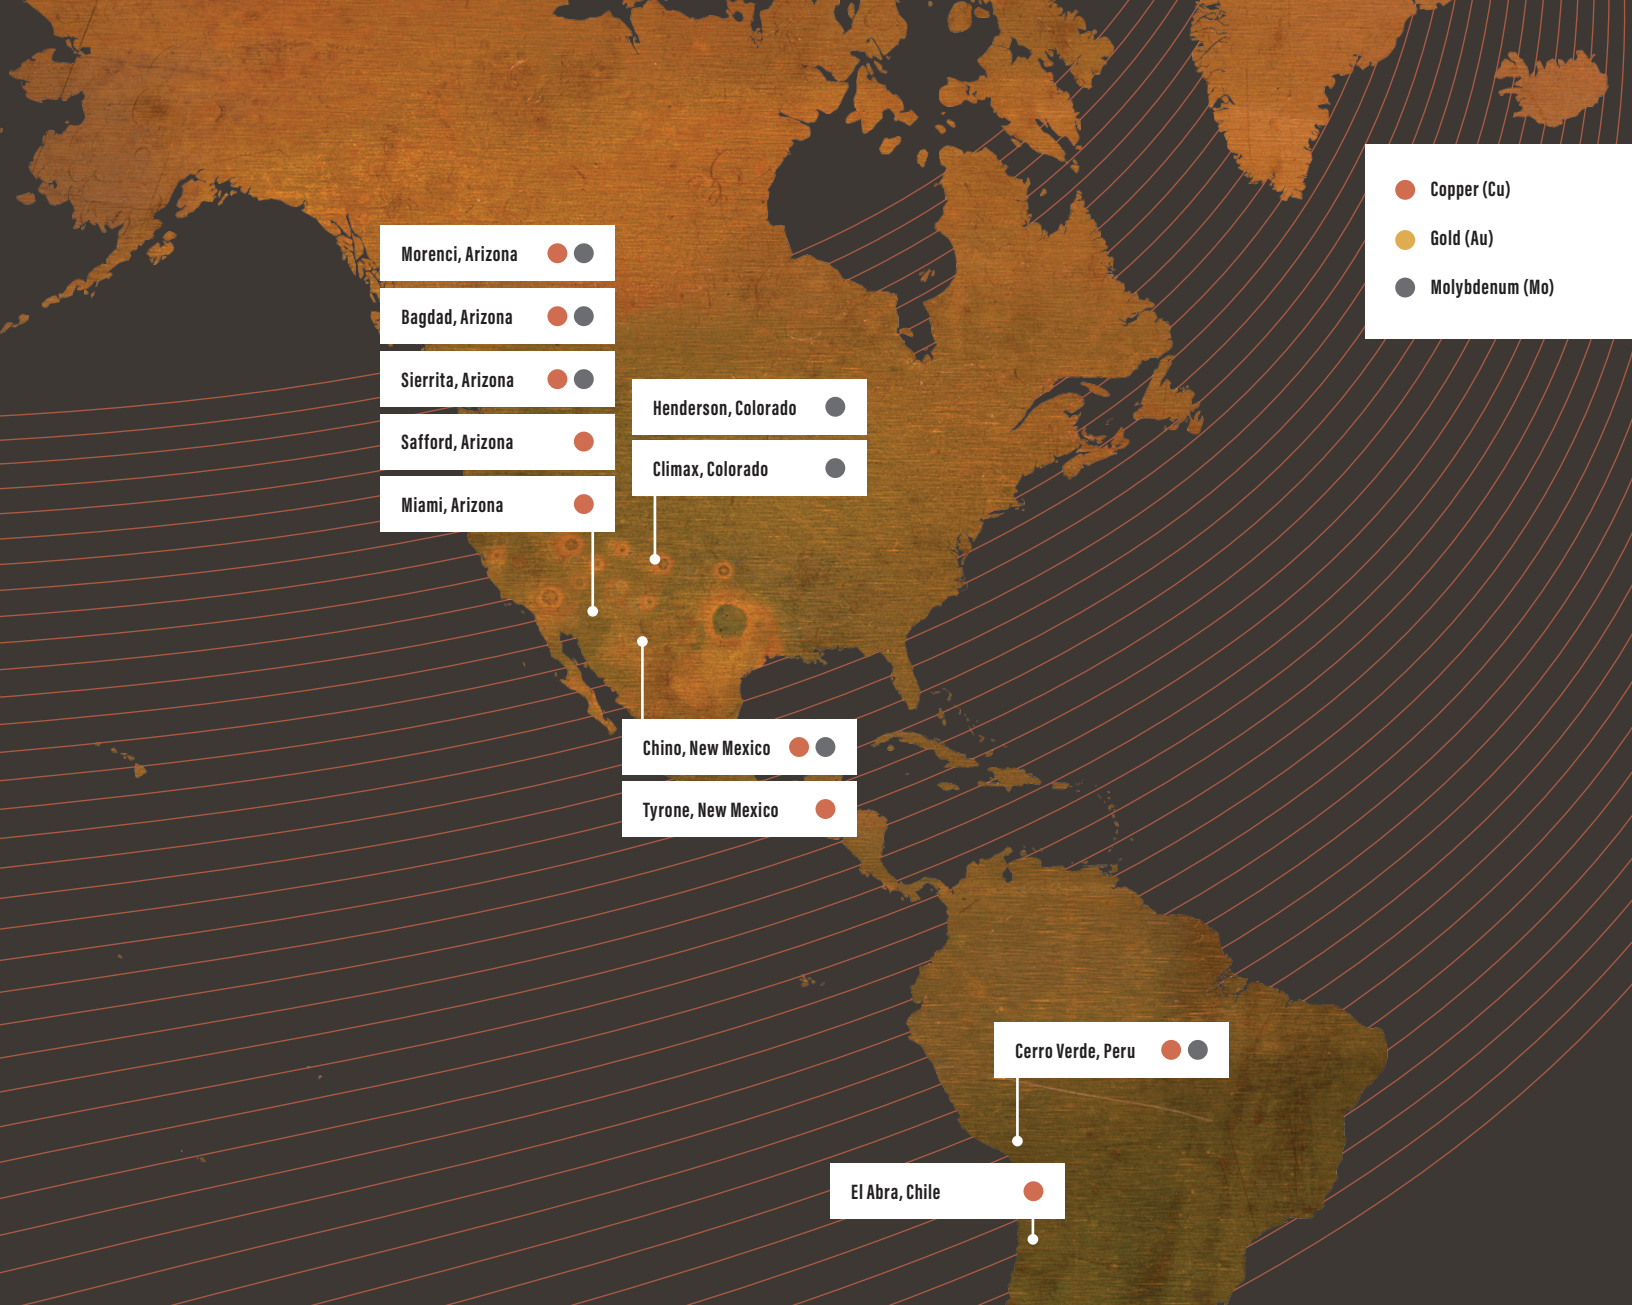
Copper (Cu)
Gold (Au)
Molybdenum (Mo)

Morenci, Arizona
Bagdad, Arizona
Sierrita, Arizona
Safford, Arizona
Miami, Arizona

Henderson, Colorado
Climax, Colorado

Chino, New Mexico
Tyrone, New Mexico

Cerro Verde, Peru
El Abra, Chile